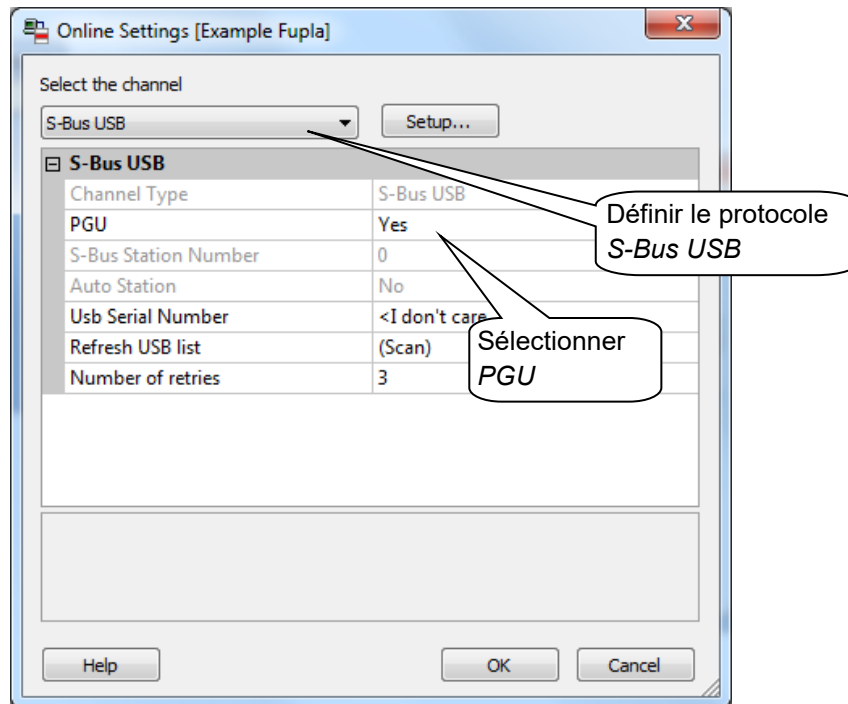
Online Settings [Example Fupla]

Select the channel

S-Bus USB

Setup...

S-Bus USB

| | |
|---|---|
| Channel Type | S-Bus USB |
| PGU | Yes |
| S-Bus Station Number | 0 |
| Auto Station | No |
| Usb Serial Number | <I don't care |
| Refresh USB list | (Scan) |
| Number of retries | 3 |

Définir le protocole *S-Bus USB*

Sélectionner *PGU*

Help

OK

Cancel